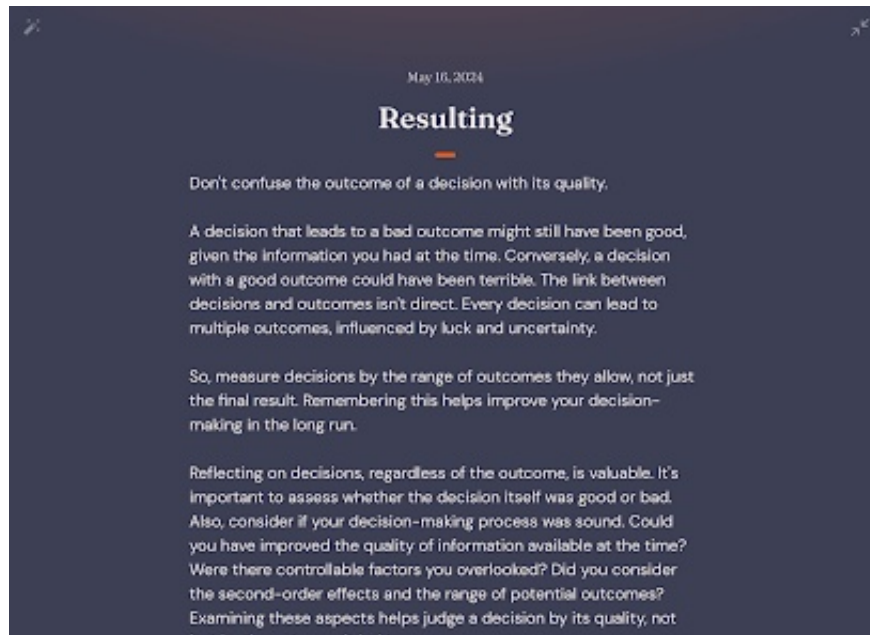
May 16, 2024

Resulting

Don't confuse the outcome of a decision with its quality.

A decision that leads to a bad outcome might still have been good, given the information you had at the time. Conversely, a decision with a good outcome could have been terrible. The link between decisions and outcomes isn't direct. Every decision can lead to multiple outcomes, influenced by luck and uncertainty.

So, measure decisions by the range of outcomes they allow, not just the final result. Remembering this helps improve your decision-making in the long run.

Reflecting on decisions, regardless of the outcome, is valuable. It's important to assess whether the decision itself was good or bad. Also, consider if your decision-making process was sound. Could you have improved the quality of information available at the time? Were there controllable factors you overlooked? Did you consider the second-order effects and the range of potential outcomes? Examining these aspects helps judge a decision by its quality, not